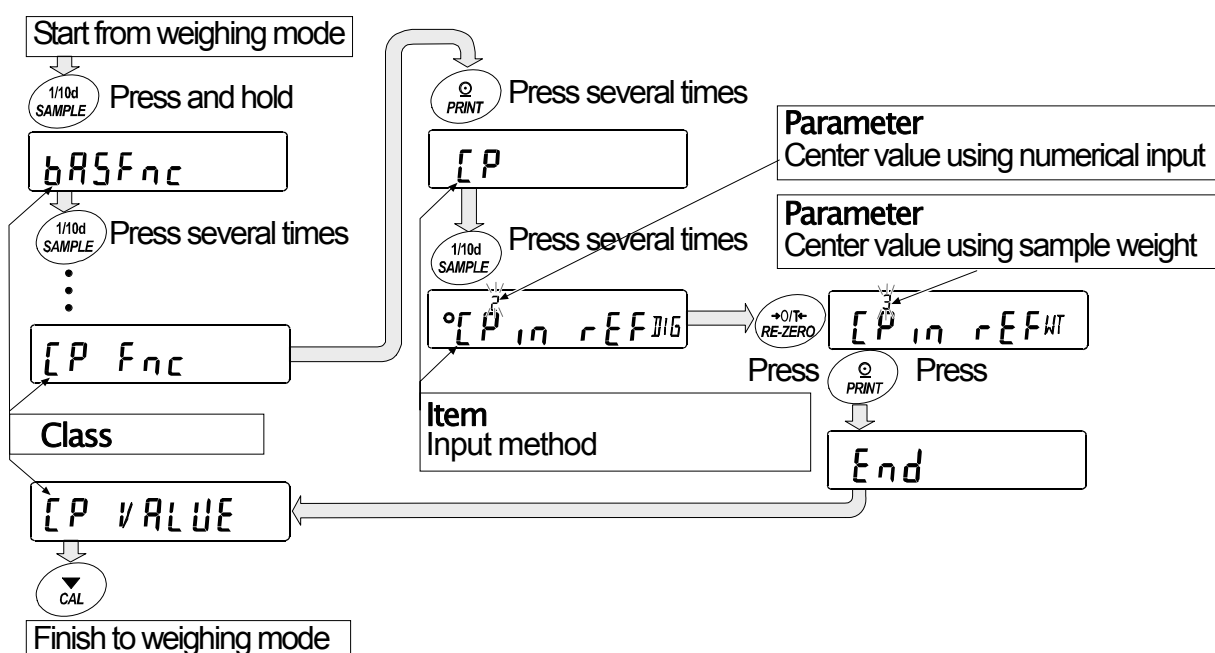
Start from weighing mode

1/10d SAMPLE Press and hold

bASFnc

1/10d SAMPLE Press several times

CP Fnc

Class

CP VALUE

CAL

Finish to weighing mode

PRINT Press several times

CP

1/10d SAMPLE Press several times

Parameter
Center value using numerical input

Parameter
Center value using sample weight

CP in rEF 2 DIG

→0/T← RE-ZERO

CP in rEF 3 WT

Press PRINT Press

Item
Input method

End